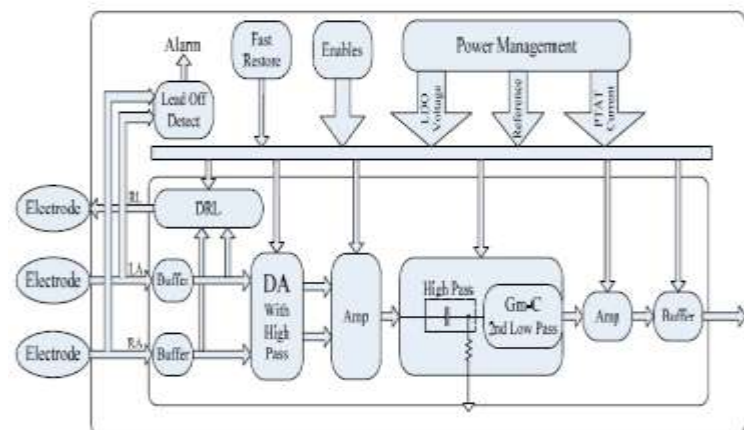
Alarm

Fast Restore

Enables

Power Management

LDO Voltage

Reference

PTAT Current

Lead Off Detect

RL

DRL

Electrode

LA

Buffer

Electrode

RA

Buffer

Electrode

DA With High Pass

Amp

High Pass

Gm-C 2nd Low Pass

Amp

Buffer